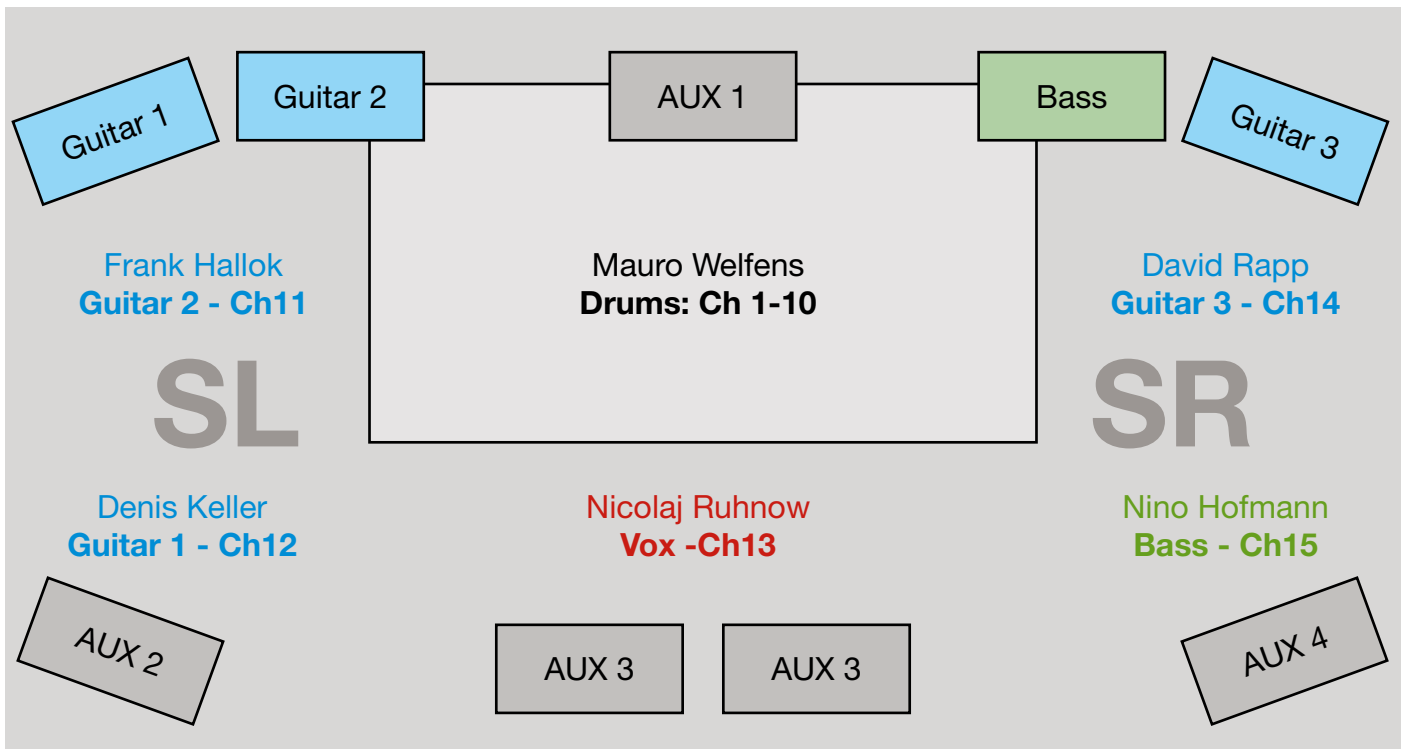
Guitar 1

Guitar 2

AUX 1

Bass

Guitar 3

Frank Hallok
**Guitar 2 - Ch11**

Mauro Welfens
**Drums: Ch 1-10**

David Rapp
**Guitar 3 - Ch14**

SL

SR

Denis Keller
**Guitar 1 - Ch12**

Nicolaj Ruhnow
**Vox -Ch13**

Nino Hofmann
**Bass - Ch15**

AUX 2

AUX 3

AUX 3

AUX 4